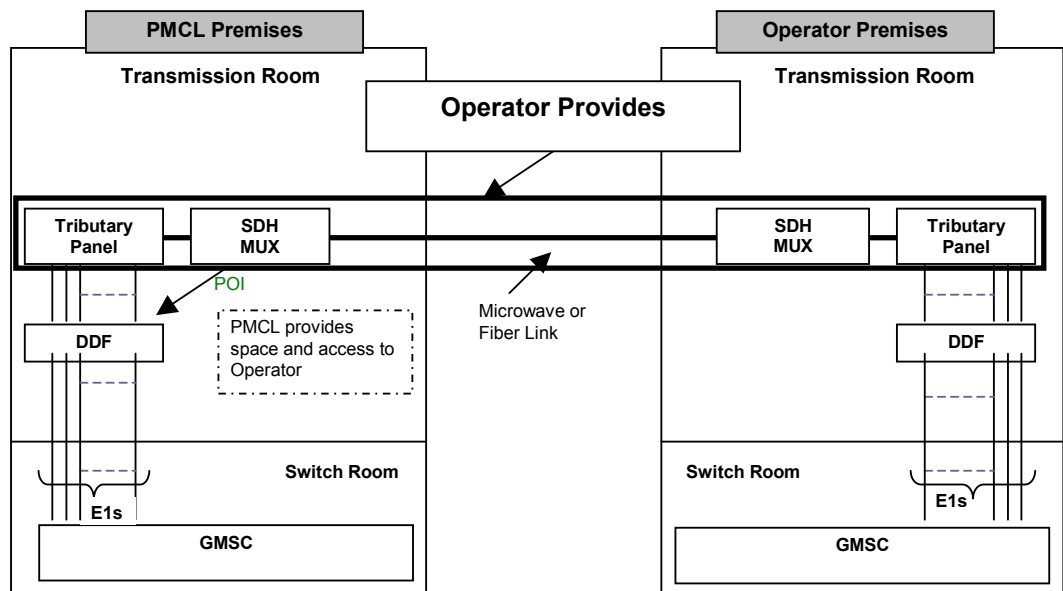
PMCL Premises

Transmission Room

Operator Premises

Transmission Room

Operator Provides

Tributary Panel

SDH MUX

SDH MUX

Tributary Panel

POI

Microwave or Fiber Link

DDF

PMCL provides space and access to Operator

DDF

Switch Room

Switch Room

E1s

E1s

GMSC

GMSC